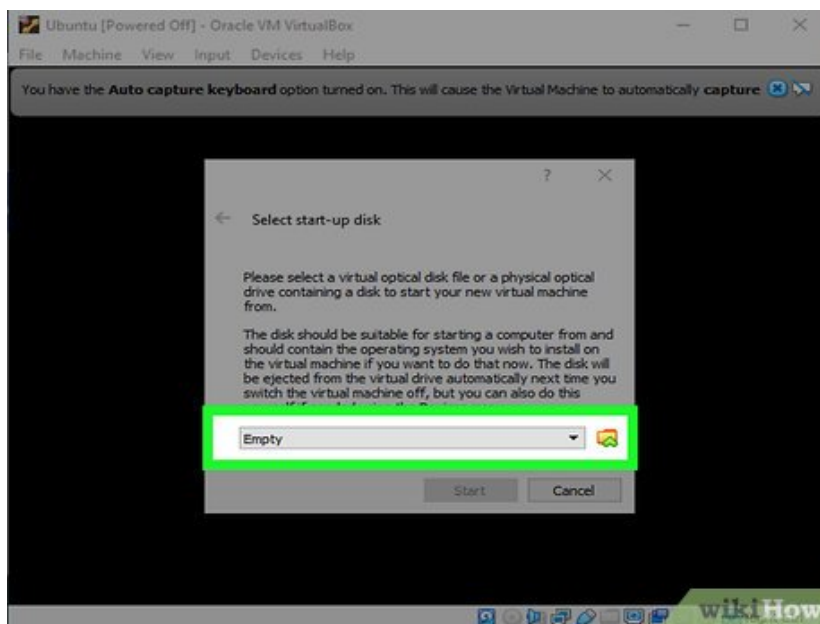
Ubuntu [Powered Off] - Oracle VM VirtualBox

File Machine View Input Devices Help

You have the **Auto capture keyboard** option turned on. This will cause the Virtual Machine to automatically **capture**

?

Select start-up disk

Please select a virtual optical disk file or a physical optical drive containing a disk to start your new virtual machine from.

The disk should be suitable for starting a computer from and should contain the operating system you wish to install on the virtual machine if you want to do that now. The disk will be ejected from the virtual drive automatically next time you switch the virtual machine off, but you can also do this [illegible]

Empty

Start Cancel

wikiHow